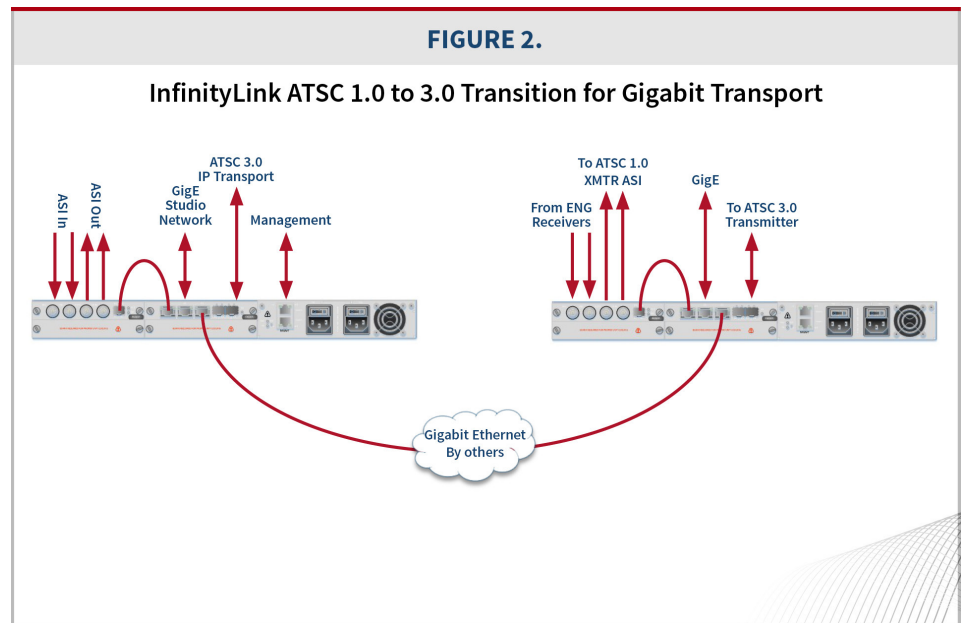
FIGURE 2.

InfinityLink ATSC 1.0 to 3.0 Transition for Gigabit Transport

ASI In

ASI Out

GigE Studio Network

ATSC 3.0 IP Transport

Management

From ENG Receivers

To ATSC 1.0 XMTR ASI

GigE

To ATSC 3.0 Transmitter

Gigabit Ethernet By others